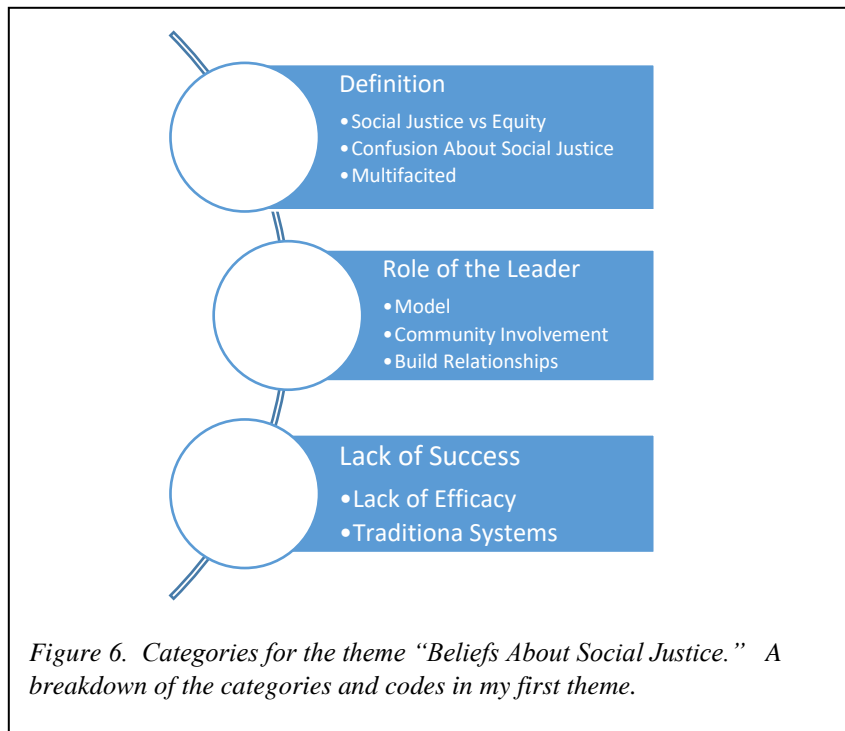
Definition
•Social Justice vs Equity
•Confusion About Social Justice
•Multifacited

Role of the Leader
•Model
•Community Involvement
•Build Relationships

Lack of Success
•Lack of Efficacy
•Traditiona Systems

*Figure 6.* Categories for the theme "Beliefs About Social Justice." A breakdown of the categories and codes in my first theme.